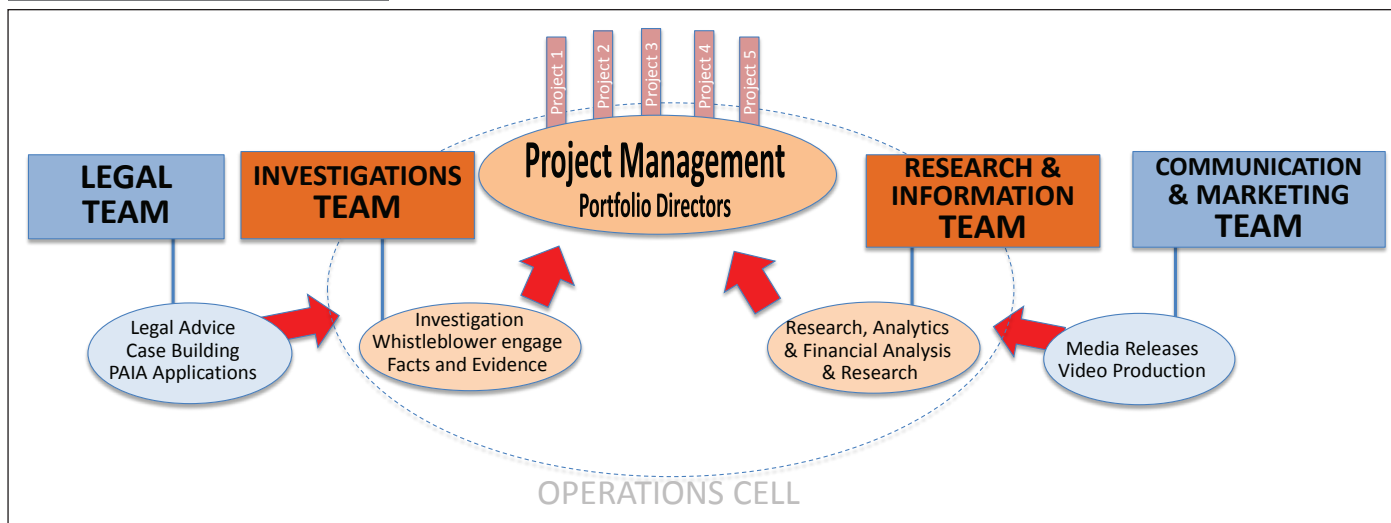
Project 1
Project 2
Project 3
Project 4
Project 5

LEGAL TEAM

INVESTIGATIONS TEAM

Project Management
Portfolio Directors

RESEARCH & INFORMATION TEAM

COMMUNICATION & MARKETING TEAM

Legal Advice
Case Building
PAIA Applications

Investigation
Whistleblower engage
Facts and Evidence

Research, Analytics
& Financial Analysis
& Research

Media Releases
Video Production

OPERATIONS CELL